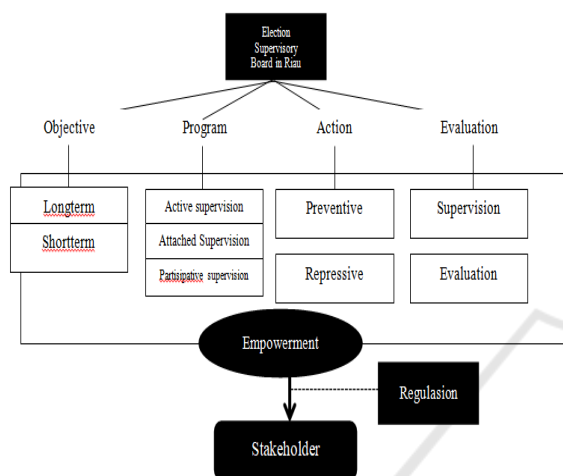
Election Supervisory Board in Riau

Objective

Program

Action

Evaluation

Longterm

Shortterm

Active supervision

Attached Supervision

Partisipative supervision

Preventive

Repressive

Supervision

Evaluation

Empowerment

Regulasion

Stakeholder